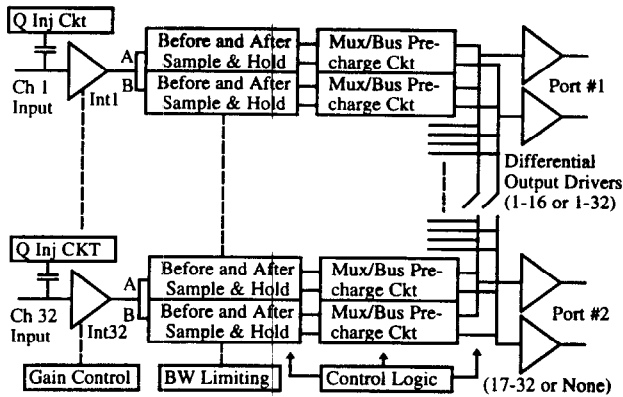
Q Inj Ckt

Ch 1
Input

Int1

A
B

Before and After
Sample & Hold

Before and After
Sample & Hold

Mux/Bus Precharge Ckt

Mux/Bus Precharge Ckt

Port #1

Differential
Output Drivers
(1-16 or 1-32)

Q Inj CKT

Ch 32
Input

Int32

A
B

Before and After
Sample & Hold

Before and After
Sample & Hold

Mux/Bus Precharge Ckt

Mux/Bus Precharge Ckt

Port #2

Gain Control

BW Limiting

Control Logic

(17-32 or None)